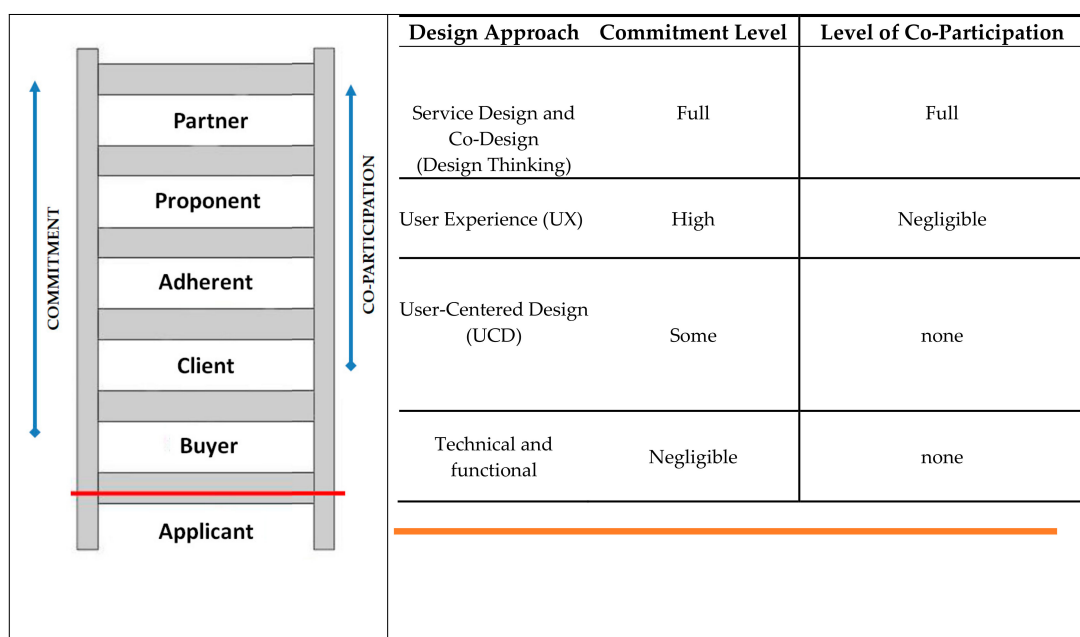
COMMITMENT

Partner

Proponent

Adherent

Client

Buyer

Applicant

CO-PARTICIPATION

| Design Approach | Commitment Level | Level of Co-Participation |
|---|---|---|
| Service Design and Co-Design (Design Thinking) | Full | Full |
| User Experience (UX) | High | Negligible |
| User-Centered Design (UCD) | Some | none |
| Technical and functional | Negligible | none |